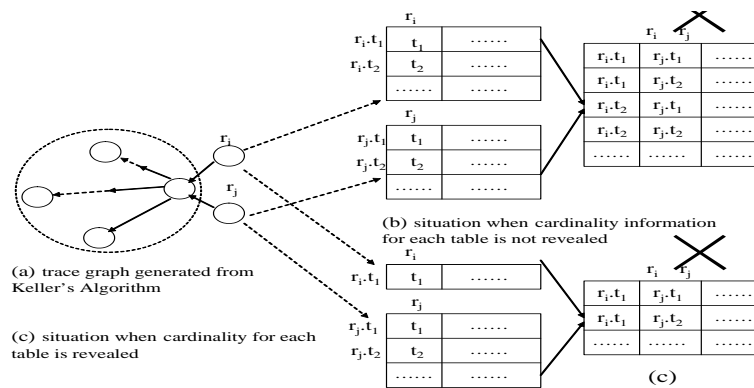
$r_i$

$r_j$

(a) trace graph generated from Keller's Algorithm

(c) situation when cardinality for each table is revealed

$r_i$

| $r_i.t_1$ | $t_1$ | ...... |
|---|---|---|
| $r_i.t_2$ | $t_2$ | ...... |
| | ...... | ...... |

$r_j$

| $r_j.t_1$ | $t_1$ | ...... |
|---|---|---|
| $r_j.t_2$ | $t_2$ | ...... |
| | ...... | ...... |

(b) situation when cardinality information for each table is not revealed

$r_i$ $r_j$

| $r_i.t_1$ | $r_j.t_1$ | ...... |
|---|---|---|
| $r_i.t_1$ | $r_j.t_2$ | ...... |
| $r_i.t_2$ | $r_j.t_1$ | ...... |
| $r_i.t_2$ | $r_j.t_2$ | ...... |
| ...... | ...... | ...... |

$r_i$

| $r_i.t_1$ | $t_1$ | ...... |
|---|---|---|

$r_j$

| $r_j.t_1$ | $t_1$ | ...... |
|---|---|---|
| $r_j.t_2$ | $t_2$ | ...... |
| | ...... | ...... |

$r_i$ $r_j$

| $r_i.t_1$ | $r_j.t_1$ | ...... |
|---|---|---|
| $r_i.t_1$ | $r_j.t_2$ | ...... |
| ...... | ...... | ...... |

(c)